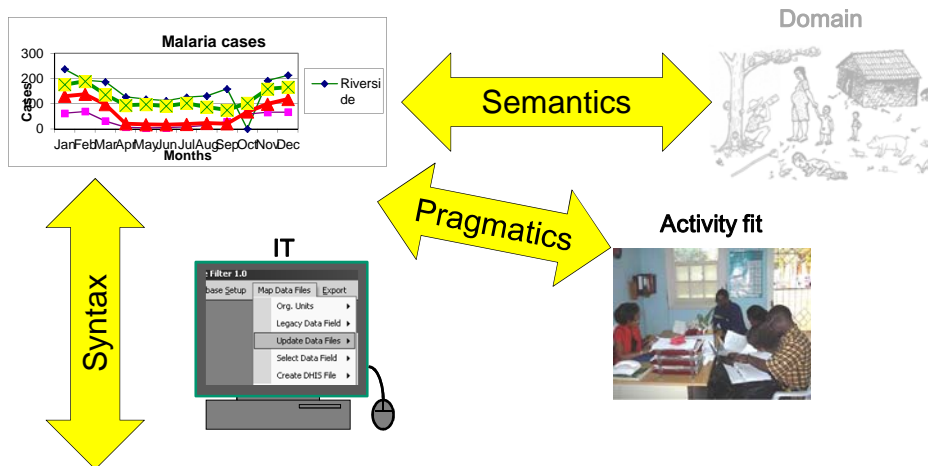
Domain

Malaria cases

300
200
100
0

Cases

Jan Feb Mar Apr May Jun Jul Aug Sep Oct Nov Dec
Months

Riversi de

Semantics

Pragmatics

Activity fit

IT

e Filter 1.0
base Setup | Map Data Files | Export
Org. Units
Legacy Data Field
Update Data Files
Select Data Field
Create DHIS File

Syntax